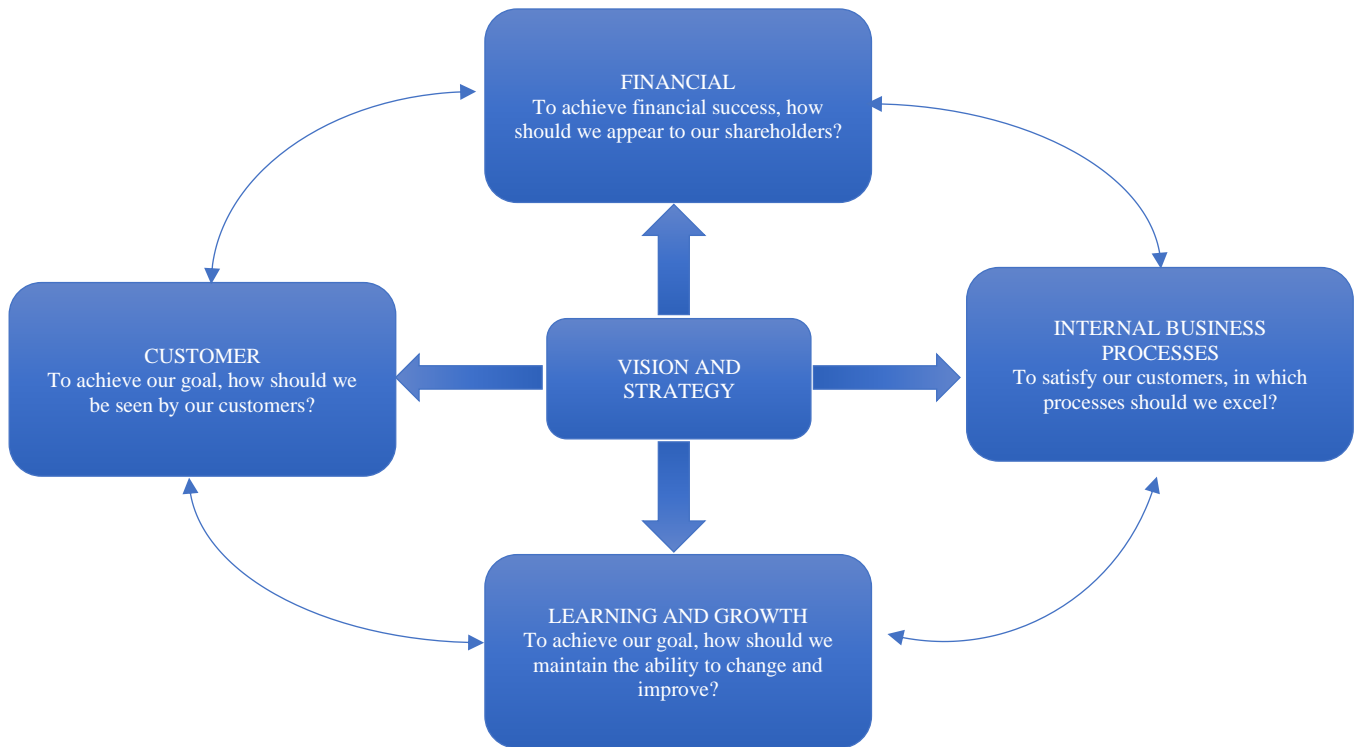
FINANCIAL
To achieve financial success, how should we appear to our shareholders?

CUSTOMER
To achieve our goal, how should we be seen by our customers?

VISION AND STRATEGY

INTERNAL BUSINESS PROCESSES
To satisfy our customers, in which processes should we excel?

LEARNING AND GROWTH
To achieve our goal, how should we maintain the ability to change and improve?